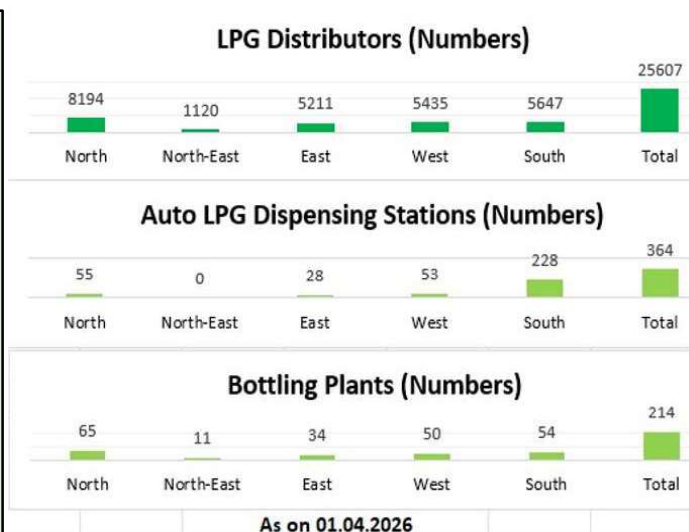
LPG Distributors (Numbers)

| North | North-East | East | West | South | Total |
|---|---|---|---|---|---|
| 8194 | 1120 | 5211 | 5435 | 5647 | 25607 |

Auto LPG Dispensing Stations (Numbers)

| North | North-East | East | West | South | Total |
|---|---|---|---|---|---|
| 55 | 0 | 28 | 53 | 228 | 364 |

Bottling Plants (Numbers)

| North | North-East | East | West | South | Total |
|---|---|---|---|---|---|
| 65 | 11 | 34 | 50 | 54 | 214 |

As on 01.04.2026